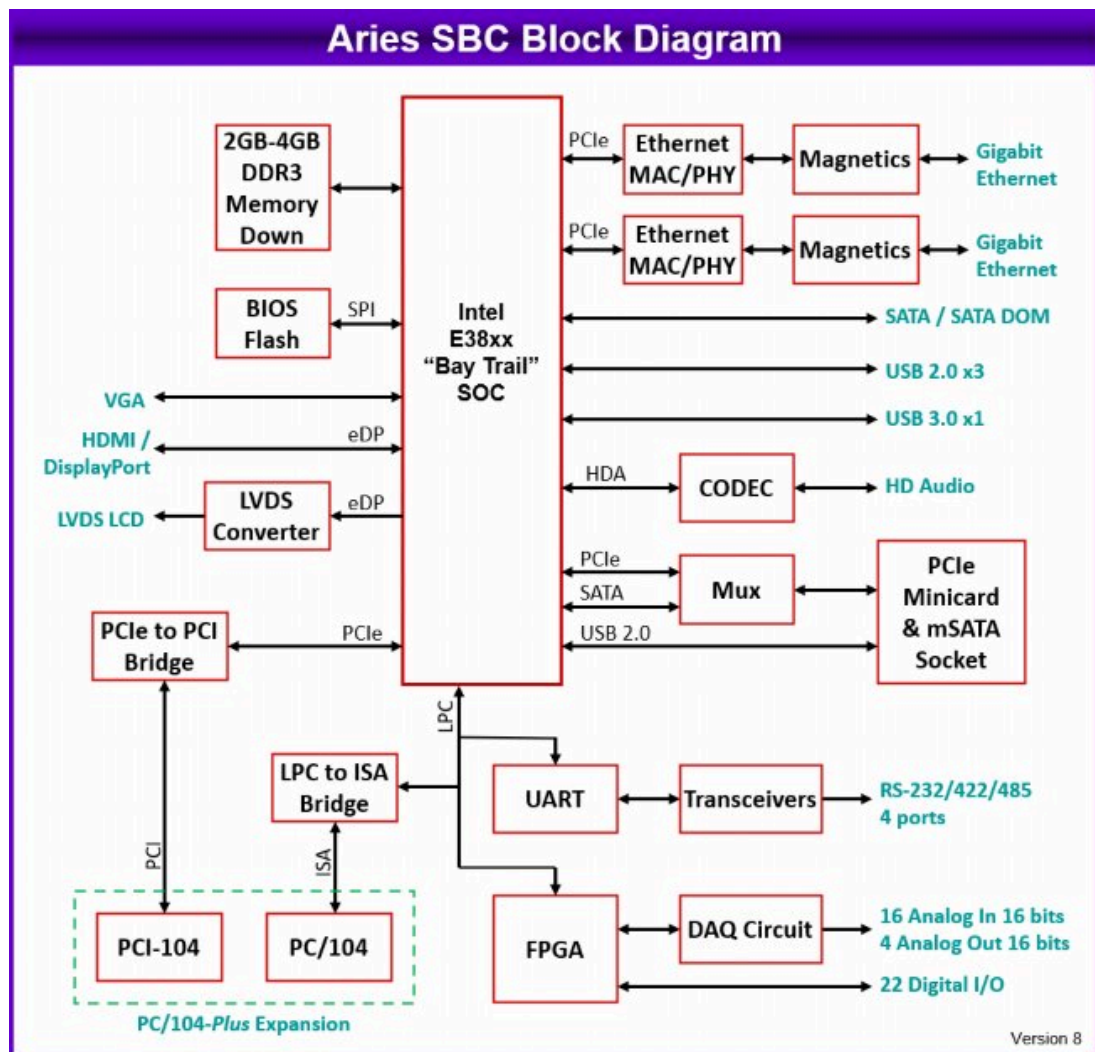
Aries SBC Block Diagram

2GB-4GB DDR3 Memory Down

BIOS Flash

SPI

Intel E38xx “Bay Trail” SOC

PCIe

Ethernet MAC/PHY

Magnetics

Gigabit Ethernet

PCIe

Ethernet MAC/PHY

Magnetics

Gigabit Ethernet

SATA / SATA DOM

USB 2.0 x3

USB 3.0 x1

VGA

HDMI / DisplayPort

eDP

LVDS LCD

LVDS Converter

eDP

HDA

CODEC

HD Audio

PCIe

SATA

Mux

PCIe Minicard & mSATA Socket

PCIe to PCI Bridge

PCIe

USB 2.0

LPC

LPC to ISA Bridge

UART

Transceivers

RS-232/422/485 4 ports

PCI

ISA

PCI-104

PC/104

FPGA

DAQ Circuit

16 Analog In 16 bits
4 Analog Out 16 bits

22 Digital I/O

PC/104-Plus Expansion

Version 8